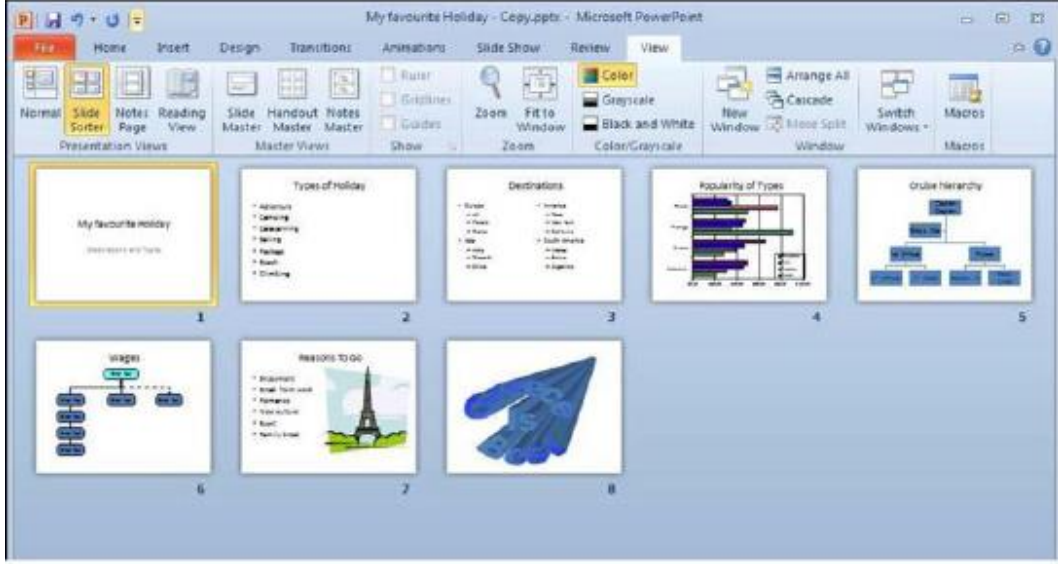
My favourite Holiday - Copy.pptx - Microsoft PowerPoint

File Home Insert Design Transitions Animations Slide Show Review View

Normal Slide Sorter Notes Page Reading View
Presentation Views

Slide Master Handout Master Notes Master
Master Views

Ruler Gridlines Guides
Show

Zoom Fit to Window
Zoom

Color Grayscale Black and White
Color/Grayscale

New Window Arrange All Cascade Move Split
Window

Switch Windows
Macros
Macros

My favourite Holiday
1

Types of Holiday
2

Destinations
3

Popularity of Types
4

Cruise hierarchy
5

Wages
6

Reasons To Go
7

8